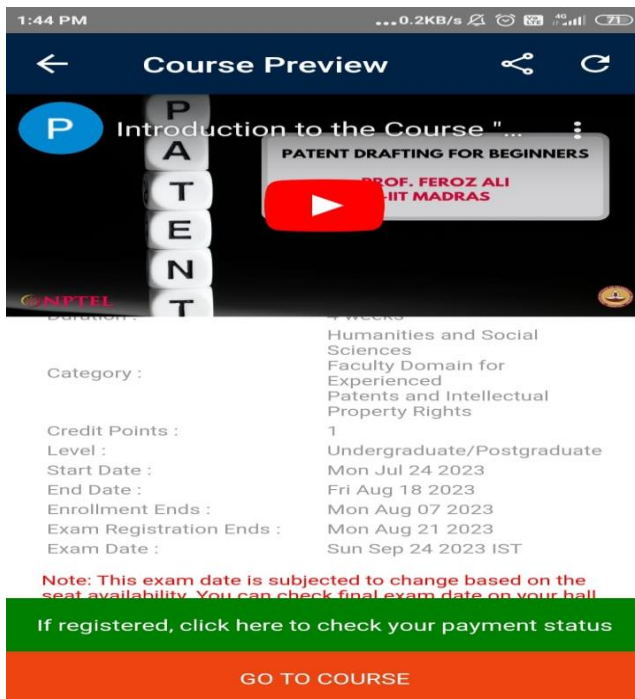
1:44 PM
...0.2KB/s 4G 71

Course Preview

P Introduction to the Course "...

PATENT

PATENT DRAFTING FOR BEGINNERS

PROF. FEROZ ALI
IIT MADRAS

NPTEL

Duration : 4 weeks

Category : Humanities and Social Sciences
Faculty Domain for Experienced
Patents and Intellectual Property Rights

Credit Points : 1
Level : Undergraduate/Postgraduate
Start Date : Mon Jul 24 2023
End Date : Fri Aug 18 2023
Enrollment Ends : Mon Aug 07 2023
Exam Registration Ends : Mon Aug 21 2023
Exam Date : Sun Sep 24 2023 IST

Note: This exam date is subjected to change based on the seat availability. You can check final exam date on your hall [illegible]

If registered, click here to check your payment status

GO TO COURSE